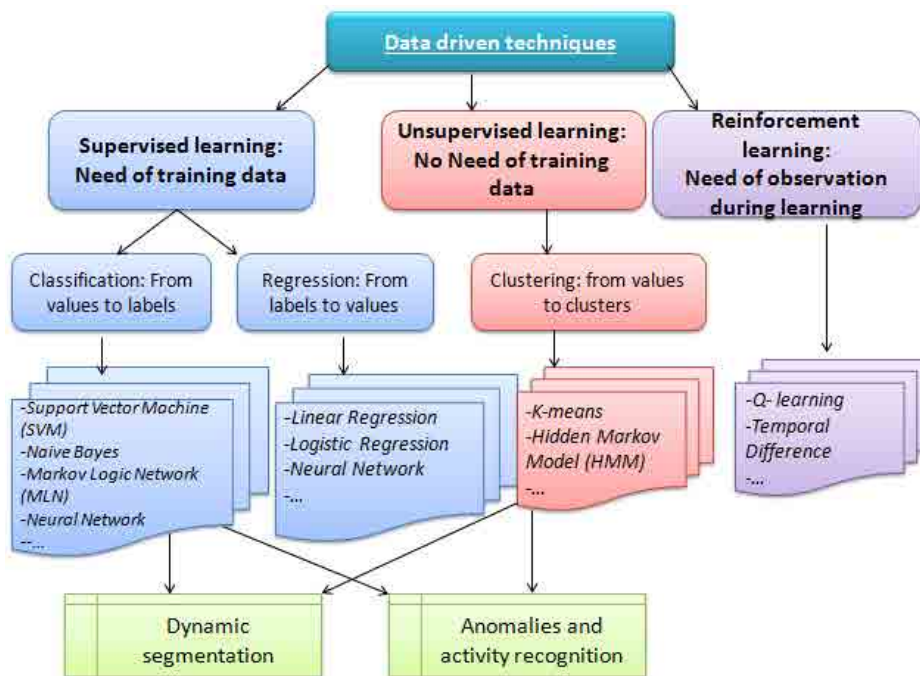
Data driven techniques

Supervised learning: Need of training data

Unsupervised learning: No Need of training data

Reinforcement learning: Need of observation during learning

Classification: From values to labels

Regression: From labels to values

Clustering: from values to clusters

-Support Vector Machine (SVM)
-Naive Bayes
-Markov Logic Network (MLN)
-Neural Network
-...

-Linear Regression
-Logistic Regression
-Neural Network
-...

-K-means
-Hidden Markov Model (HMM)
-...

-Q- learning
-Temporal Difference
-...

Dynamic segmentation

Anomalies and activity recognition